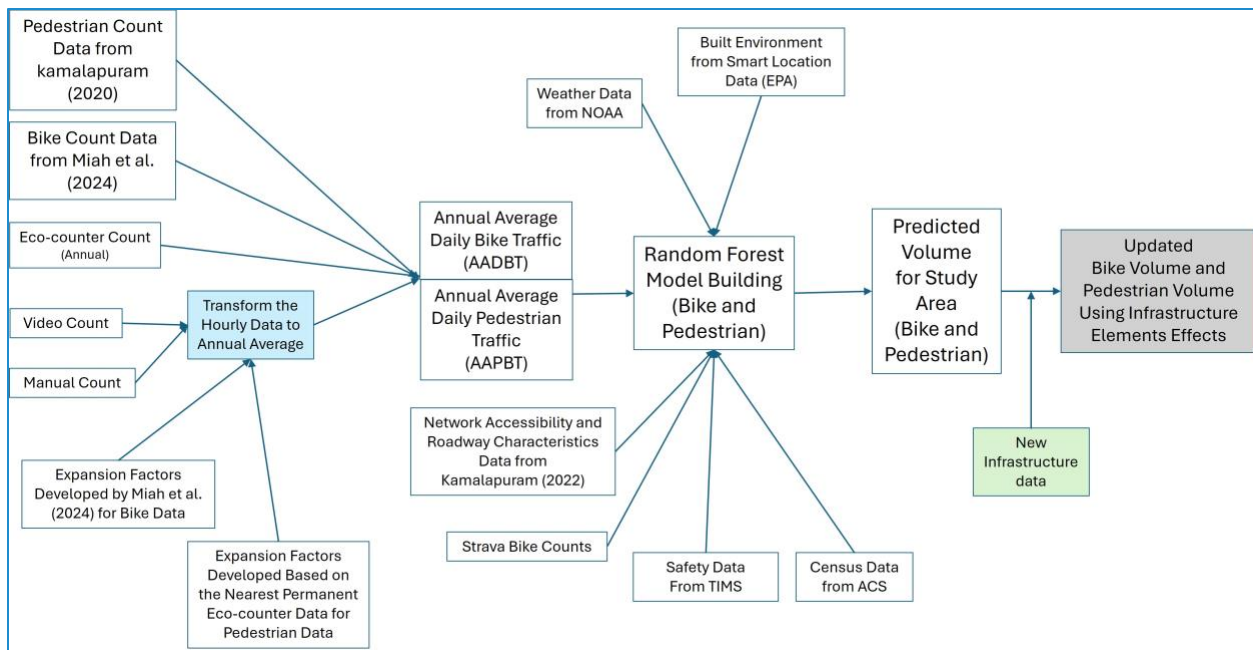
Pedestrian Count Data from kamalapuram (2020)

Bike Count Data from Miah et al. (2024)

Eco-counter Count (Annual)

Video Count

Manual Count

Transform the Hourly Data to Annual Average

Expansion Factors Developed by Miah et al. (2024) for Bike Data

Expansion Factors Developed Based on the Nearest Permanent Eco-counter Data for Pedestrian Data

Annual Average Daily Bike Traffic (AADBT)

Annual Average Daily Pedestrian Traffic (AAPBT)

Weather Data from NOAA

Built Environment from Smart Location Data (EPA)

Random Forest Model Building (Bike and Pedestrian)

Network Accessibility and Roadway Characteristics Data from Kamalapuram (2022)

Strava Bike Counts

Safety Data From TIMS

Census Data from ACS

Predicted Volume for Study Area (Bike and Pedestrian)

New Infrastructure data

Updated Bike Volume and Pedestrian Volume Using Infrastructure Elements Effects